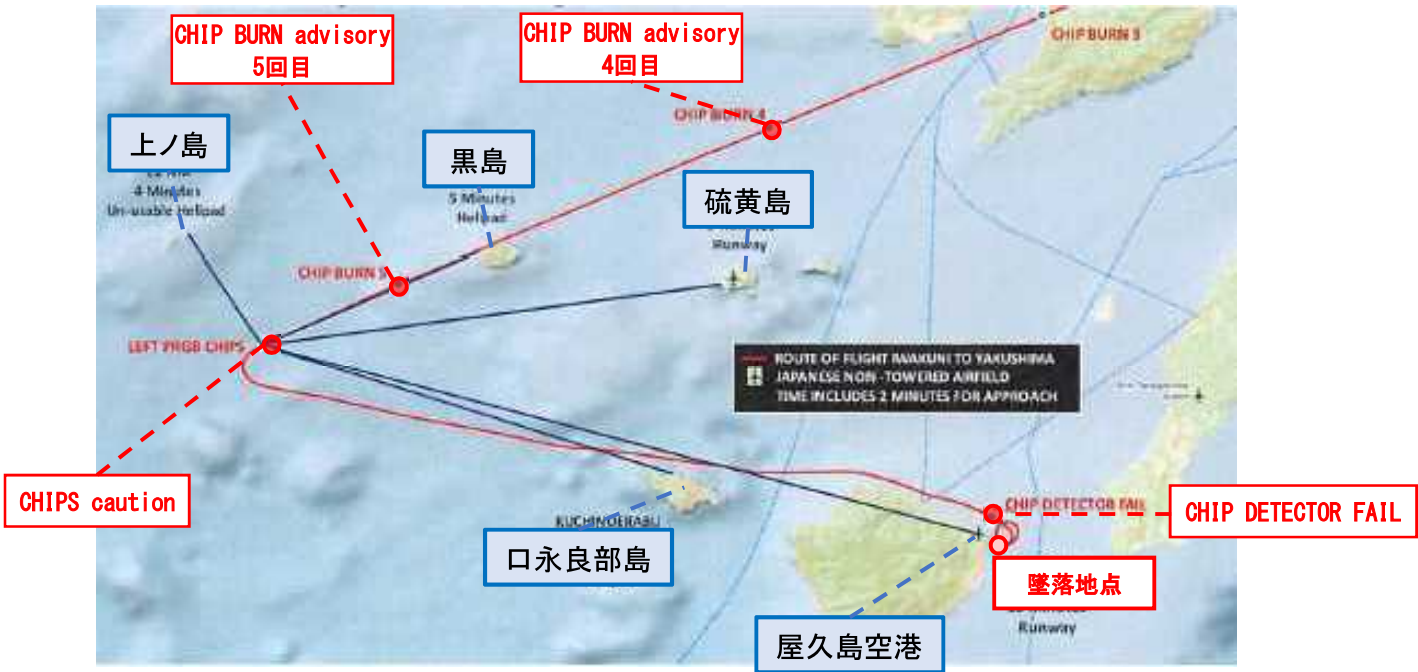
CHIP BURN advisory 5回目

CHIP BURN advisory 4回目

CHIP BURN 3

CHIP BURN 4

上ノ島

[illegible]
4 Minutes
Un-usable Helipad

黒島

5 Minutes
Helipad

硫黄島

Runway

CHIP BURN 5

LEFT PRGB CHIPS

ROUTE OF FLIGHT IWAKUNI TO YAKUSHIMA
JAPANESE NON-TOWERED AIRFIELD
TIME INCLUDES 2 MINUTES FOR APPROACH

CHIPS caution

KUCHINOERABU

口永良部島

CHIP DETECTOR FAIL

CHIP DETECTOR FAIL

墜落地点

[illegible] Minutes
Runway

屋久島空港